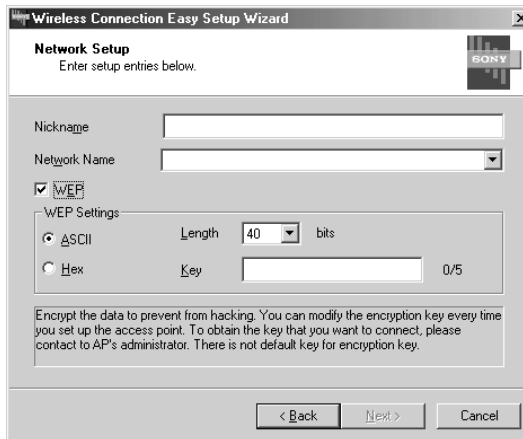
Wireless Connection Easy Setup Wizard

Network Setup
Enter setup entries below.

SONY

Nickname

Network Name

WEP

WEP Settings

ASCII

Hex

Length 40 bits

Key 0/5

Encrypt the data to prevent from hacking. You can modify the encryption key every time you set up the access point. To obtain the key that you want to connect, please contact to AP's administrator. There is not default key for encryption key.

< Back

Next >

Cancel